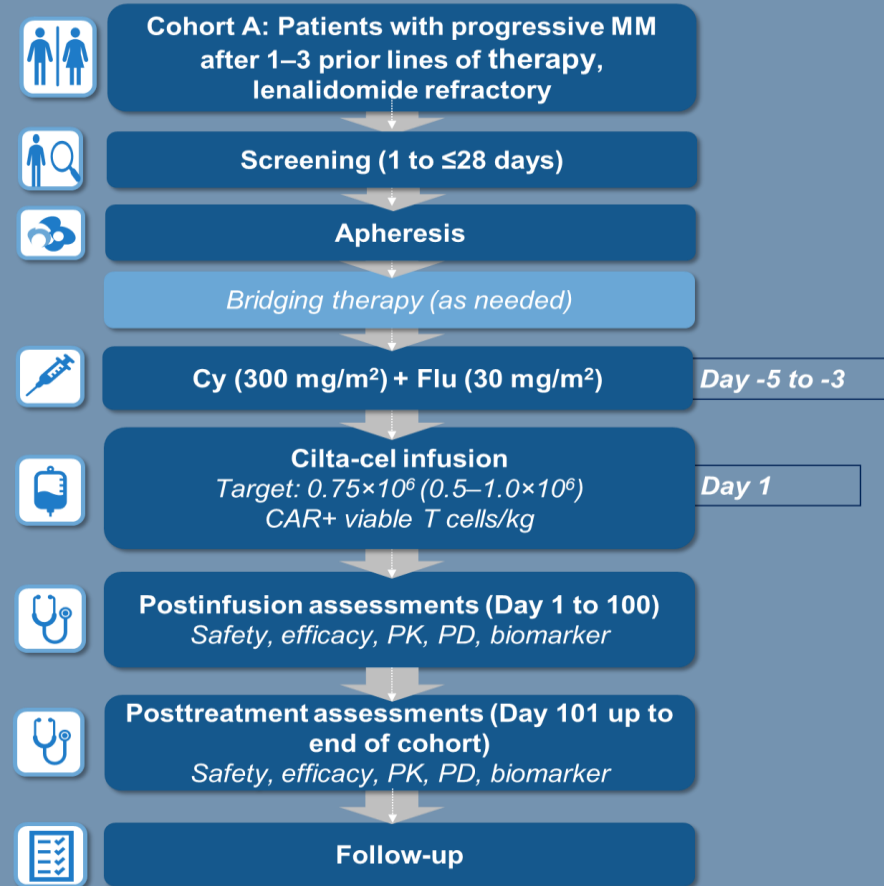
Cohort A: Patients with progressive MM after 1–3 prior lines of therapy, lenalidomide refractory

Screening (1 to ≤28 days)

Apheresis

Bridging therapy (as needed)

Cy (300 mg/m$^2$) + Flu (30 mg/m$^2$)

Day -5 to -3

Cilta-cel infusion
Target: 0.75×10$^6$ (0.5–1.0×10$^6$) CAR+ viable T cells/kg

Day 1

Postinfusion assessments (Day 1 to 100)
Safety, efficacy, PK, PD, biomarker

Posttreatment assessments (Day 101 up to end of cohort)
Safety, efficacy, PK, PD, biomarker

Follow-up